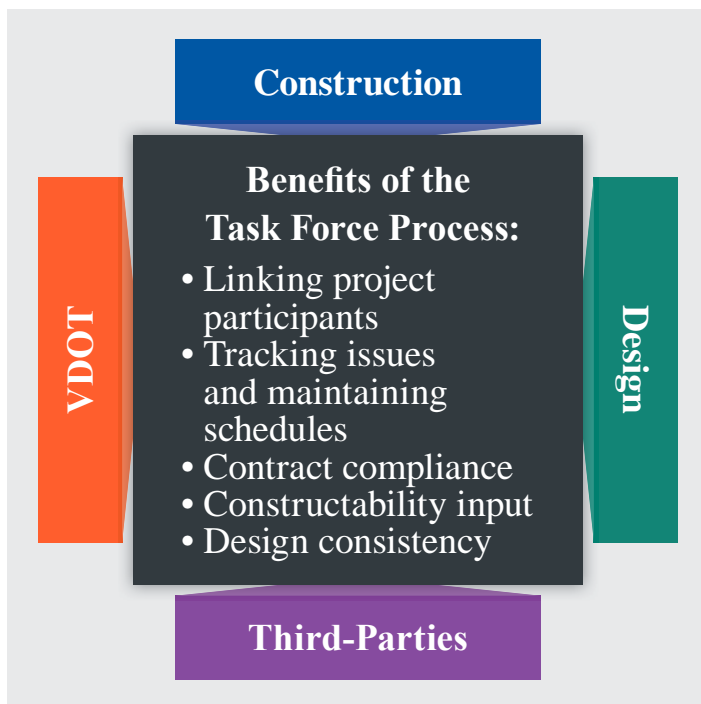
Construction

VDOT

Benefits of the Task Force Process:
• Linking project participants
• Tracking issues and maintaining schedules
• Contract compliance
• Constructability input
• Design consistency

Design

Third-Parties